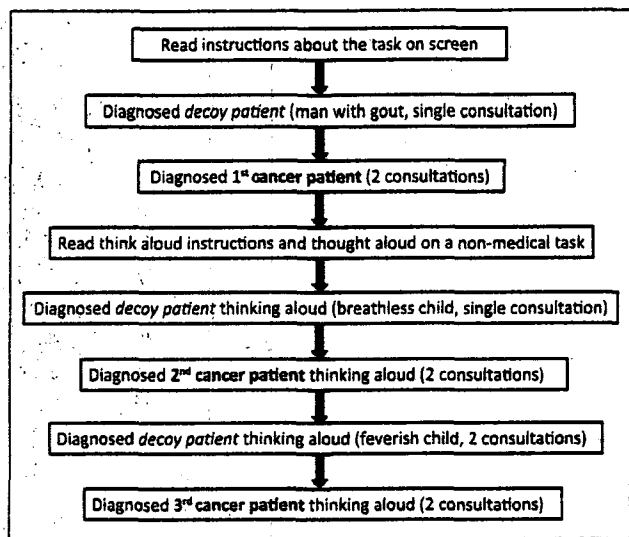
Read instructions about the task on screen

Diagnosed *decoy patient* (man with gout, single consultation)

Diagnosed 1$^{st}$ **cancer patient** (2 consultations)

Read think aloud instructions and thought aloud on a non-medical task

Diagnosed *decoy patient* thinking aloud (breathless child, single consultation)

Diagnosed 2$^{nd}$ **cancer patient** thinking aloud (2 consultations)

Diagnosed *decoy patient* thinking aloud (feverish child, 2 consultations)

Diagnosed 3$^{rd}$ **cancer patient** thinking aloud (2 consultations)